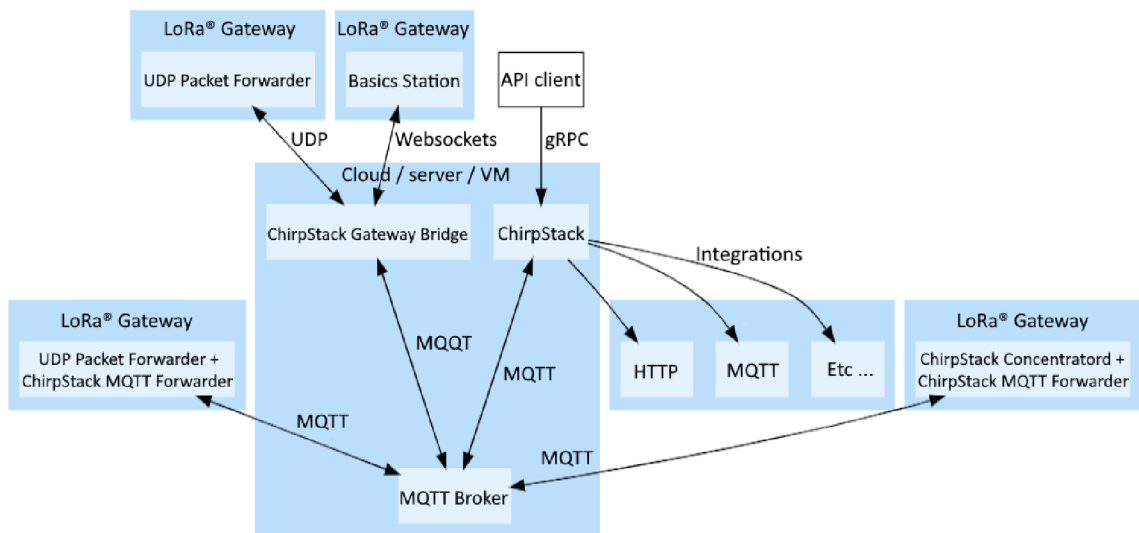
LoRa® Gateway
UDP Packet Forwarder

LoRa® Gateway
Basics Station

API client

UDP

Websockets

gRPC

Cloud / server / VM

ChirpStack Gateway Bridge

ChirpStack

Integrations

LoRa® Gateway
UDP Packet Forwarder + ChirpStack MQTT Forwarder

MQQT

MQTT

HTTP

MQTT

Etc ...

LoRa® Gateway
ChirpStack Concentratord + ChirpStack MQTT Forwarder

MQTT

MQTT

MQTT Broker